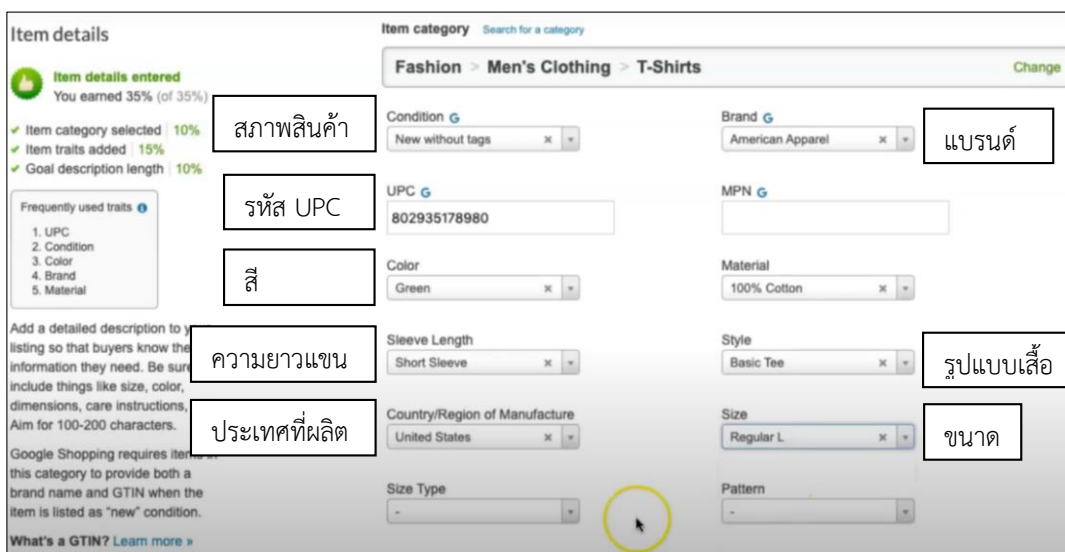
Item details

Item details entered
You earned 35% (of 35%)

✓ Item category selected | 10%
✓ Item traits added | 15%
✓ Goal description length | 10%

Frequently used traits
1. UPC
2. Condition
3. Color
4. Brand
5. Material

Add a detailed description to y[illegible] listing so that buyers know the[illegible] information they need. Be sur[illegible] include things like size, color, dimensions, care instructions, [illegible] Aim for 100-200 characters.

Google Shopping requires item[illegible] this category to provide both a brand name and GTIN when the item is listed as "new" condition.

What's a GTIN? Learn more »

Item category Search for a category

Fashion > Men's Clothing > T-Shirts

Change

สภาพสินค้า

Condition G
New without tags

Brand G
American Apparel

แบรนด์

รหัส UPC

UPC G
802935178980

MPN G

สี

Color
Green

Material
100% Cotton

ความยาวแขน

Sleeve Length
Short Sleeve

Style
Basic Tee

รูปแบบเสื้อ

ประเทศที่ผลิต

Country/Region of Manufacture
United States

Size
Regular L

ขนาด

Size Type
-

Pattern
-